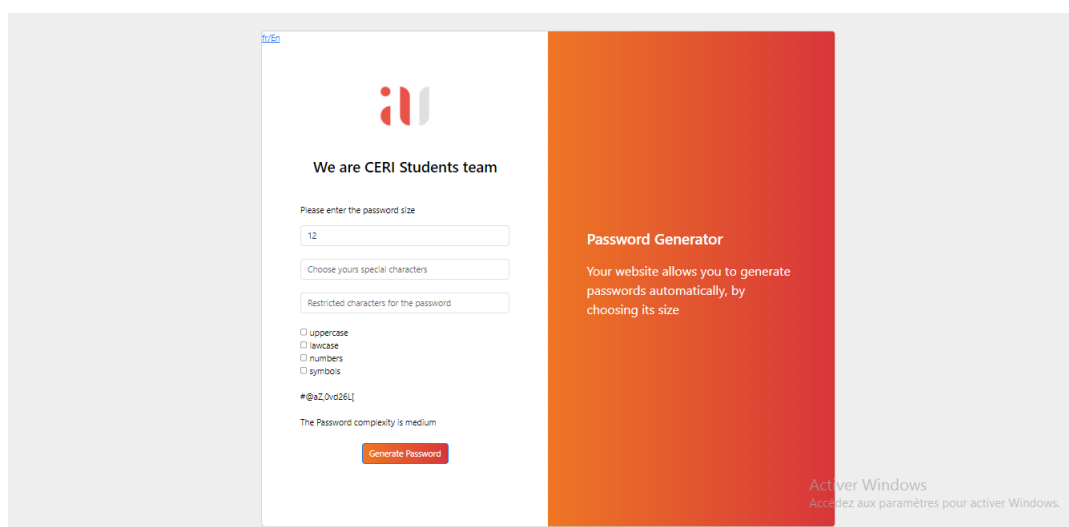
fr/En

We are CERI Students team

Please enter the password size

12

Choose yours special characters

Restricted characters for the password

uppercase
lawcase
numbers
symbols

#@aZ,0vd26L[

The Password complexity is medium

Generate Password

Password Generator

Your website allows you to generate passwords automatically, by choosing its size

Activer Windows
Accédez aux paramètres pour activer Windows.